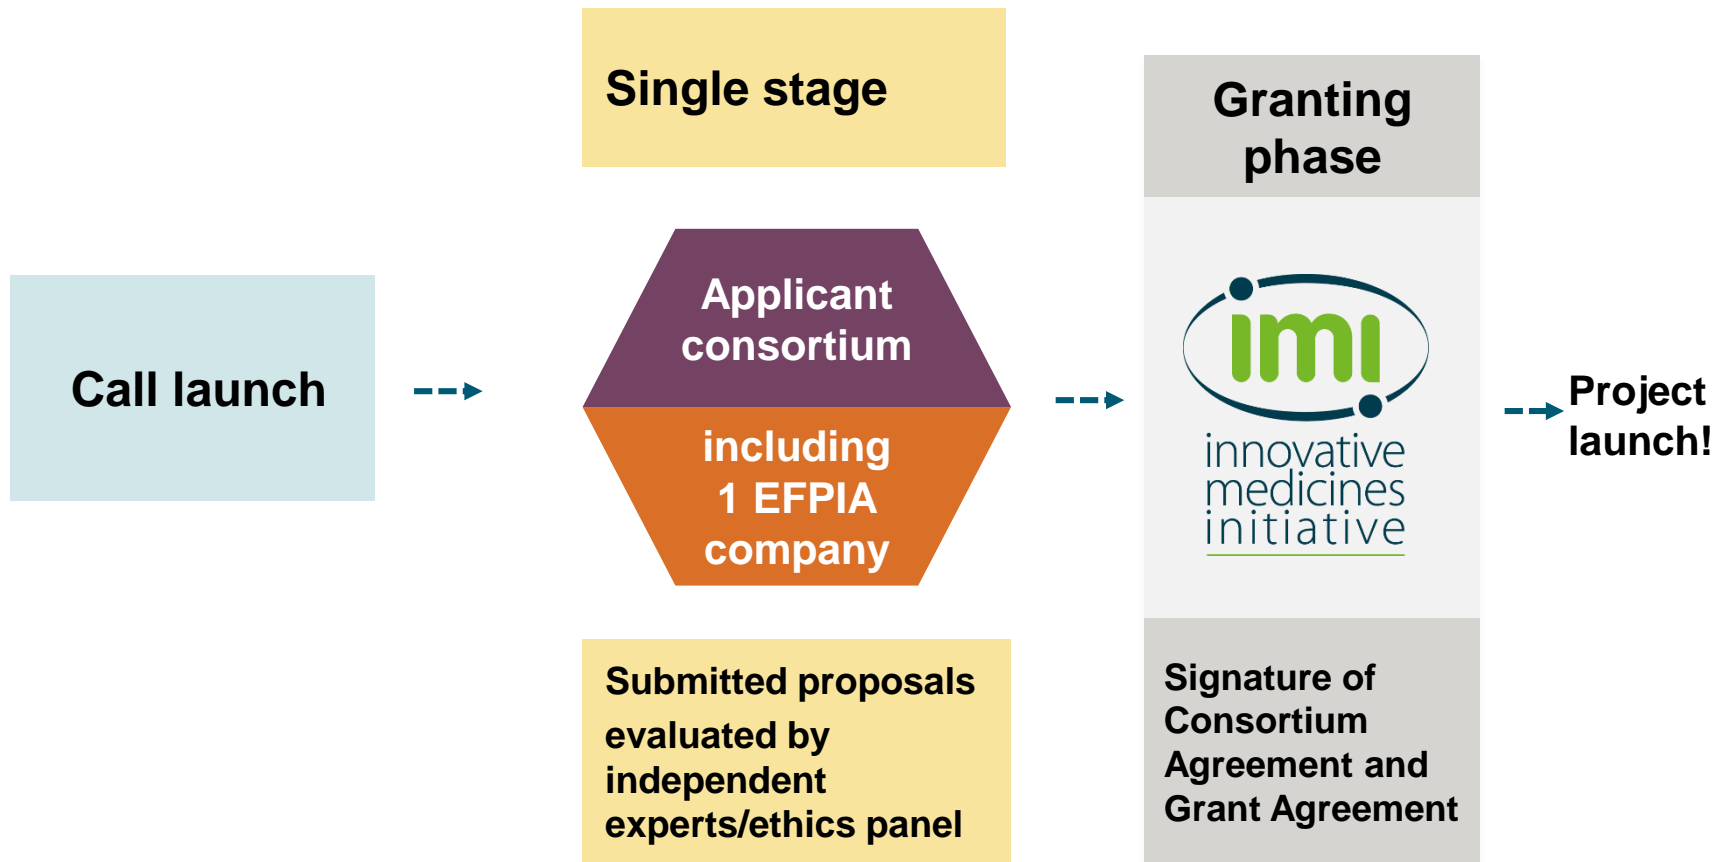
Single stage

Granting phase

Call launch

Applicant consortium

including 1 EFPIA company

imi

innovative medicines initiative

Project launch!

Submitted proposals evaluated by independent experts/ethics panel

Signature of Consortium Agreement and Grant Agreement